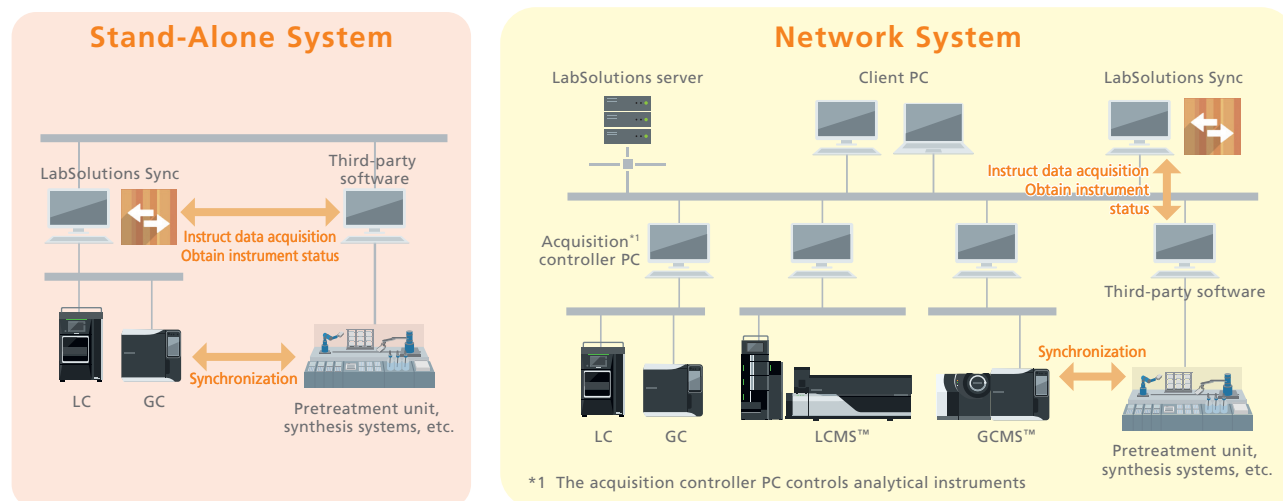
Stand-Alone System

LabSolutions Sync

Third-party software

Instruct data acquisition
Obtain instrument status

LC GC

Synchronization

Pretreatment unit, synthesis systems, etc.

Network System

LabSolutions server

Client PC

LabSolutions Sync

Instruct data acquisition
Obtain instrument status

Acquisition*1 controller PC

Third-party software

Synchronization

LC GC LCMS™ GCMS™

Pretreatment unit, synthesis systems, etc.

*1 The acquisition controller PC controls analytical instruments